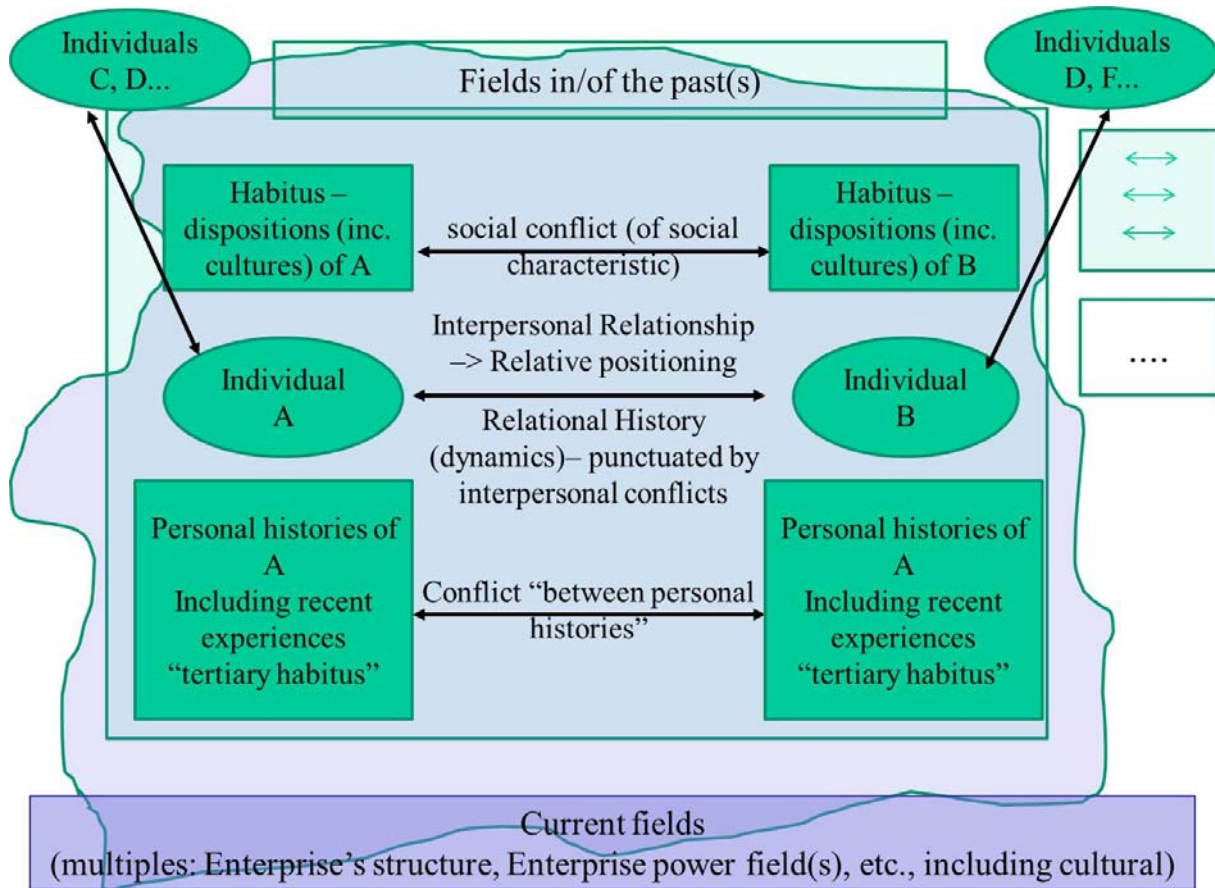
Individuals C, D...

Fields in/of the past(s)

Individuals D, F...

Habitus – dispositions (inc. cultures) of A

social conflict (of social characteristic)

Habitus – dispositions (inc. cultures) of B

$\leftrightarrow$
$\leftrightarrow$
$\leftrightarrow$

Interpersonal Relationship –> Relative positioning

....

Individual A

Individual B

Relational History (dynamics)– punctuated by interpersonal conflicts

Personal histories of A Including recent experiences "tertiary habitus"

Conflict "between personal histories"

Personal histories of A Including recent experiences "tertiary habitus"

Current fields
(multiples: Enterprise's structure, Enterprise power field(s), etc., including cultural)